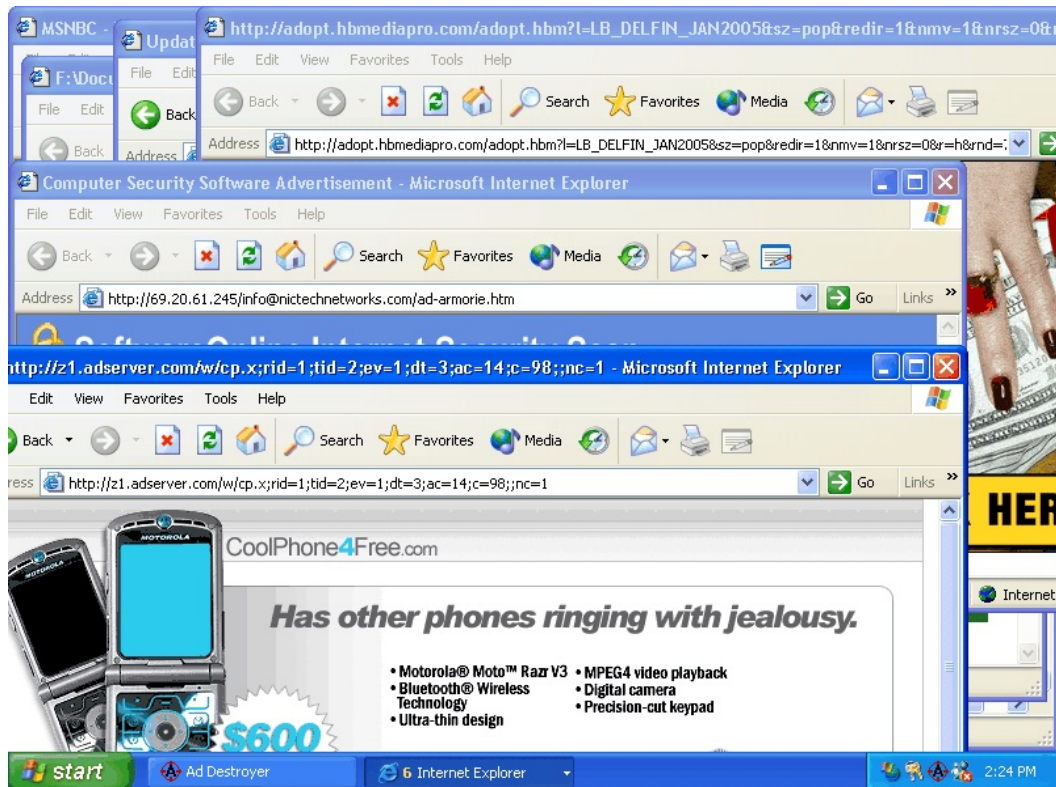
MSNBC -
Updat
F:\Docu
File Edit
Back
File Edi
Back
Address
http://adopt.hbmediapro.com/adopt.hbm?l=LB_DELFIN_JAN2005&sz=pop&redir=1&nmv=1&nrsz=0&r
File Edit View Favorites Tools Help
Back Search Favorites Media
Address http://adopt.hbmediapro.com/adopt.hbm?l=LB_DELFIN_JAN2005&sz=pop&redir=1&nmv=1&nrsz=0&r=h&rnd=

Computer Security Software Advertisement - Microsoft Internet Explorer
File Edit View Favorites Tools Help
Back Search Favorites Media
Address http://69.20.61.245/info@nictechnetworks.com/ad-armorie.htm Go Links »

http://z1.adserver.com/w/cp.x;rid=1;tid=2;ev=1;dt=3;ac=14;c=98;;nc=1 - Microsoft Internet Explorer
Edit View Favorites Tools Help
Back Search Favorites Media
ress http://z1.adserver.com/w/cp.x;rid=1;tid=2;ev=1;dt=3;ac=14;c=98;;nc=1 Go Links »
MOTOROLA
MOTOROLA
CoolPhone4Free.com
Has other phones ringing with jealousy.
• Motorola® Moto™ Razr V3
• Bluetooth® Wireless Technology
• Ultra-thin design
• MPEG4 video playback
• Digital camera
• Precision-cut keypad
$600
HER
Internet
start Ad Destroyer 6 Internet Explorer 2:24 PM